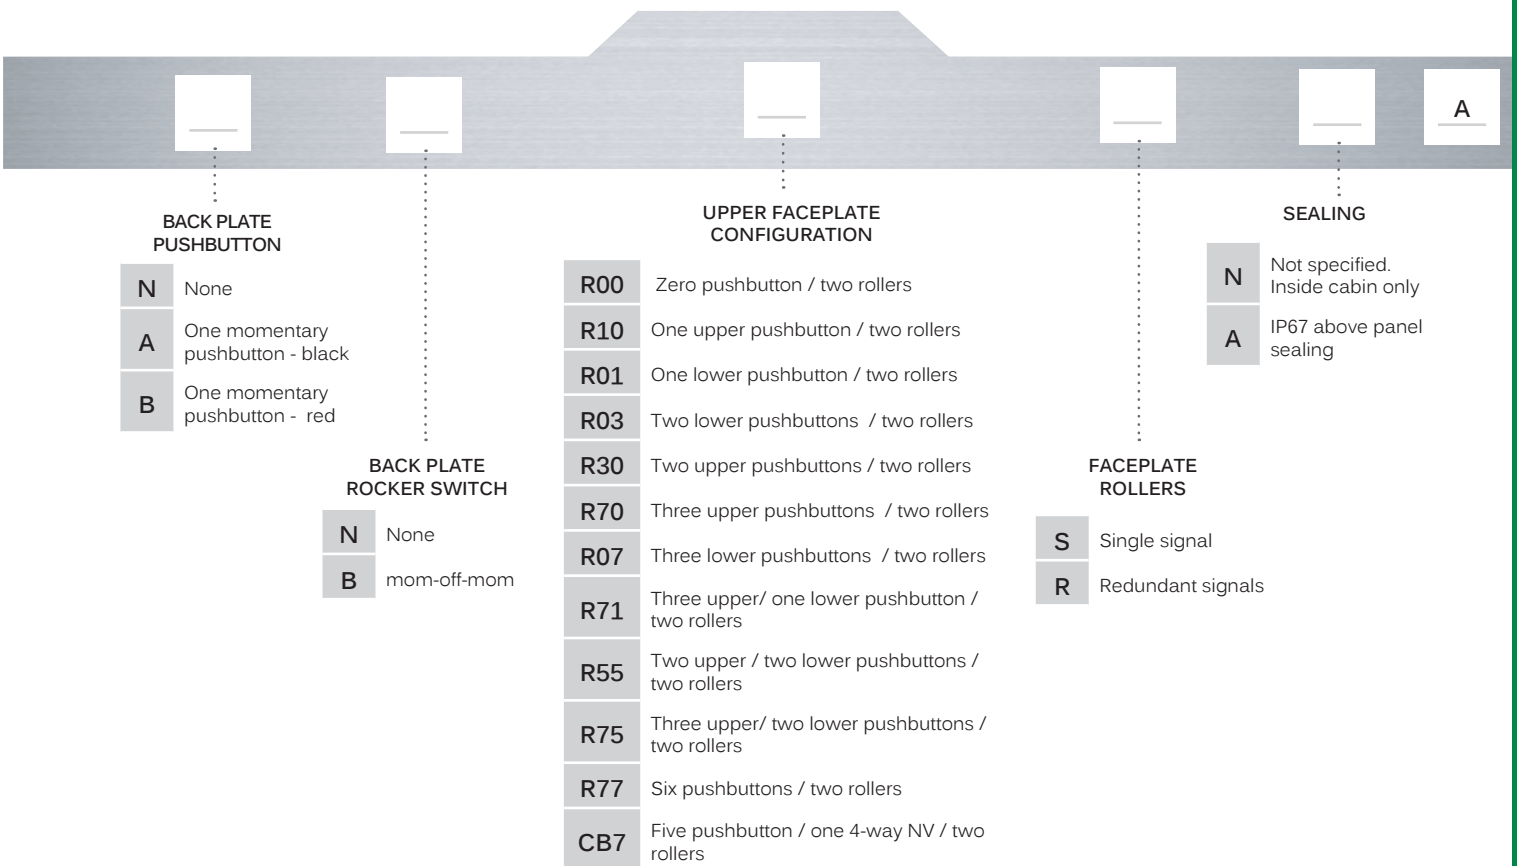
A

BACK PLATE PUSHBUTTON

| | |
|---|---|
| N | None |
| A | One momentary pushbutton - black |
| B | One momentary pushbutton - red |

BACK PLATE ROCKER SWITCH

| | |
|---|---|
| N | None |
| B | mom-off-mom |

UPPER FACEPLATE CONFIGURATION

| | |
|---|---|
| R00 | Zero pushbutton / two rollers |
| R10 | One upper pushbutton / two rollers |
| R01 | One lower pushbutton / two rollers |
| R03 | Two lower pushbuttons / two rollers |
| R30 | Two upper pushbuttons / two rollers |
| R70 | Three upper pushbuttons / two rollers |
| R07 | Three lower pushbuttons / two rollers |
| R71 | Three upper/ one lower pushbutton / two rollers |
| R55 | Two upper / two lower pushbuttons / two rollers |
| R75 | Three upper/ two lower pushbuttons / two rollers |
| R77 | Six pushbuttons / two rollers |
| CB7 | Five pushbutton / one 4-way NV / two rollers |

FACEPLATE ROLLERS

| | |
|---|---|
| S | Single signal |
| R | Redundant signals |

SEALING

| | |
|---|---|
| N | Not specified. Inside cabin only |
| A | IP67 above panel sealing |